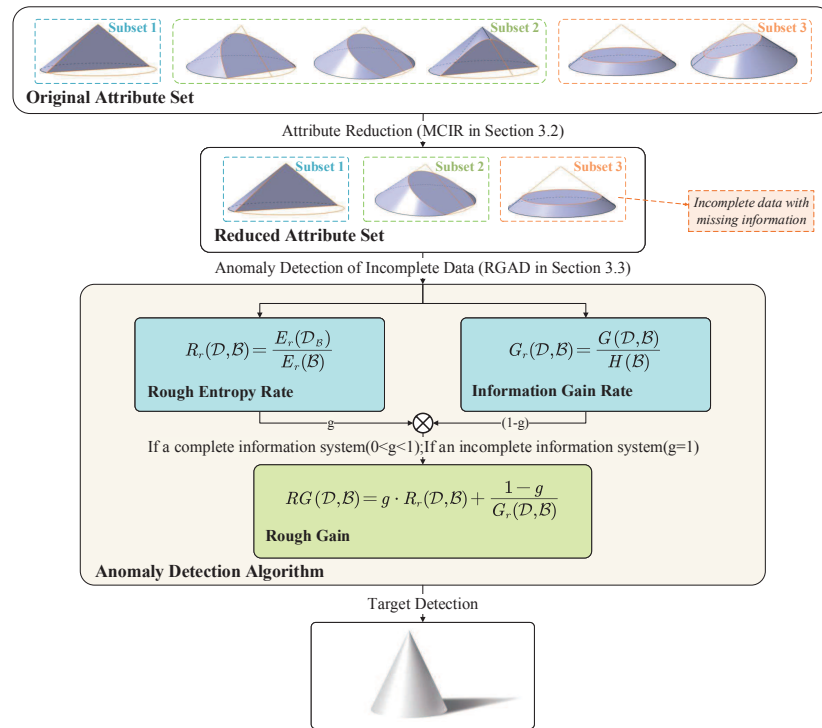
Subset 1

Subset 2

Subset 3

Original Attribute Set

Attribute Reduction (MCIR in Section 3.2)

Subset 1

Subset 2

Subset 3

Incomplete data with missing information

Reduced Attribute Set

Anomaly Detection of Incomplete Data (RGAD in Section 3.3)

$R_r(\mathcal{D},\mathcal{B}) = \frac{E_r(\mathcal{D}_{\mathcal{B}})}{E_r(\mathcal{B})}$

Rough Entropy Rate

$G_r(\mathcal{D},\mathcal{B}) = \frac{G(\mathcal{D},\mathcal{B})}{H(\mathcal{B})}$

Information Gain Rate

g

(1-g)

If a complete information system(0<g<1);If an incomplete information system(g=1)

$RG(\mathcal{D},\mathcal{B}) = g \cdot R_r(\mathcal{D},\mathcal{B}) + \frac{1-g}{G_r(\mathcal{D},\mathcal{B})}$

Rough Gain

Anomaly Detection Algorithm

Target Detection